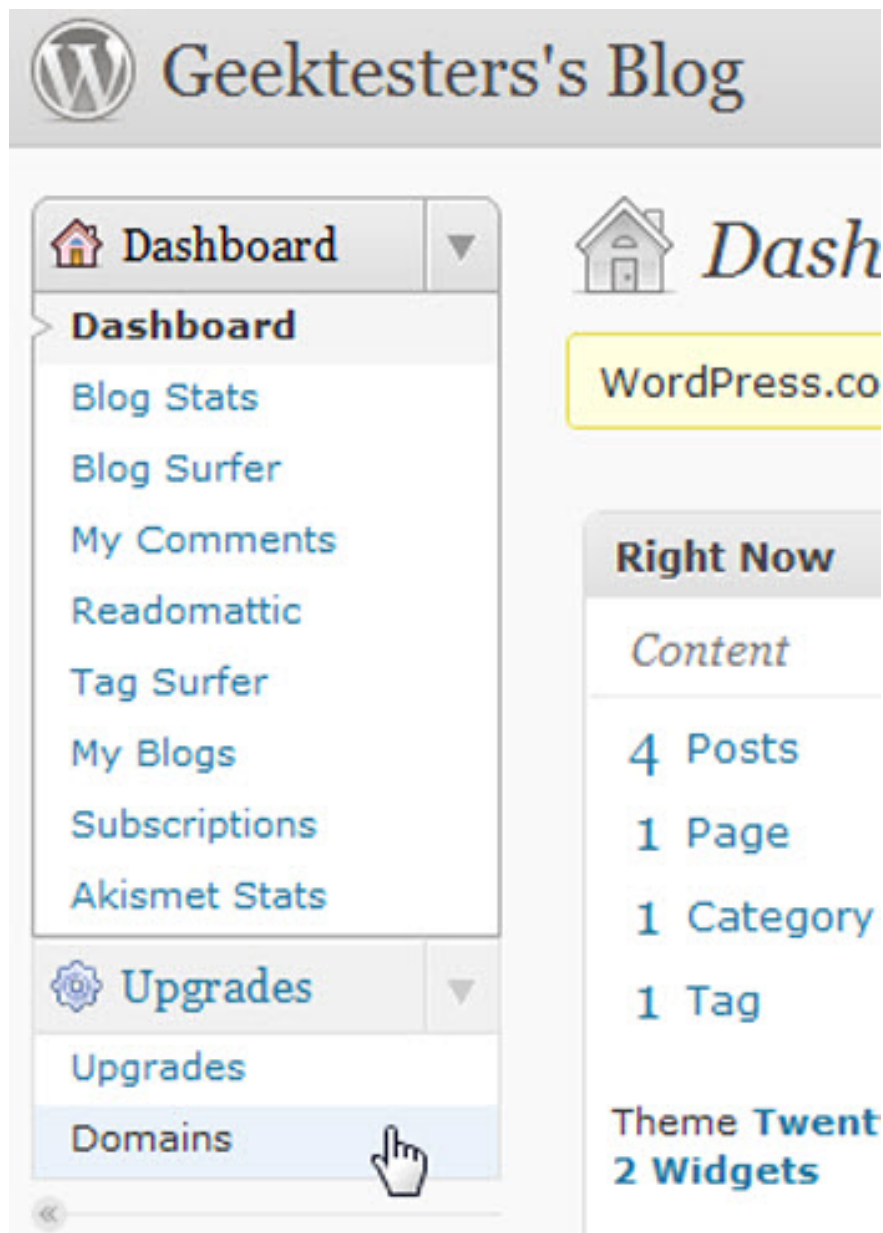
Geektesters's Blog

Dashboard

Dashboard
Blog Stats
Blog Surfer
My Comments
Readomattic
Tag Surfer
My Blogs
Subscriptions
Akismet Stats

Upgrades

Upgrades
Domains

«

Dash

WordPress.co

Right Now

Content

4 Posts
1 Page
1 Category
1 Tag

Theme Twent
2 Widgets